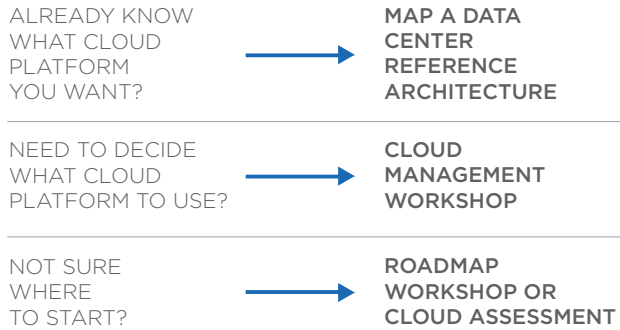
ALREADY KNOW WHAT CLOUD PLATFORM YOU WANT?

MAP A DATA CENTER REFERENCE ARCHITECTURE

NEED TO DECIDE WHAT CLOUD PLATFORM TO USE?

CLOUD MANAGEMENT WORKSHOP

NOT SURE WHERE TO START?

ROADMAP WORKSHOP OR CLOUD ASSESSMENT